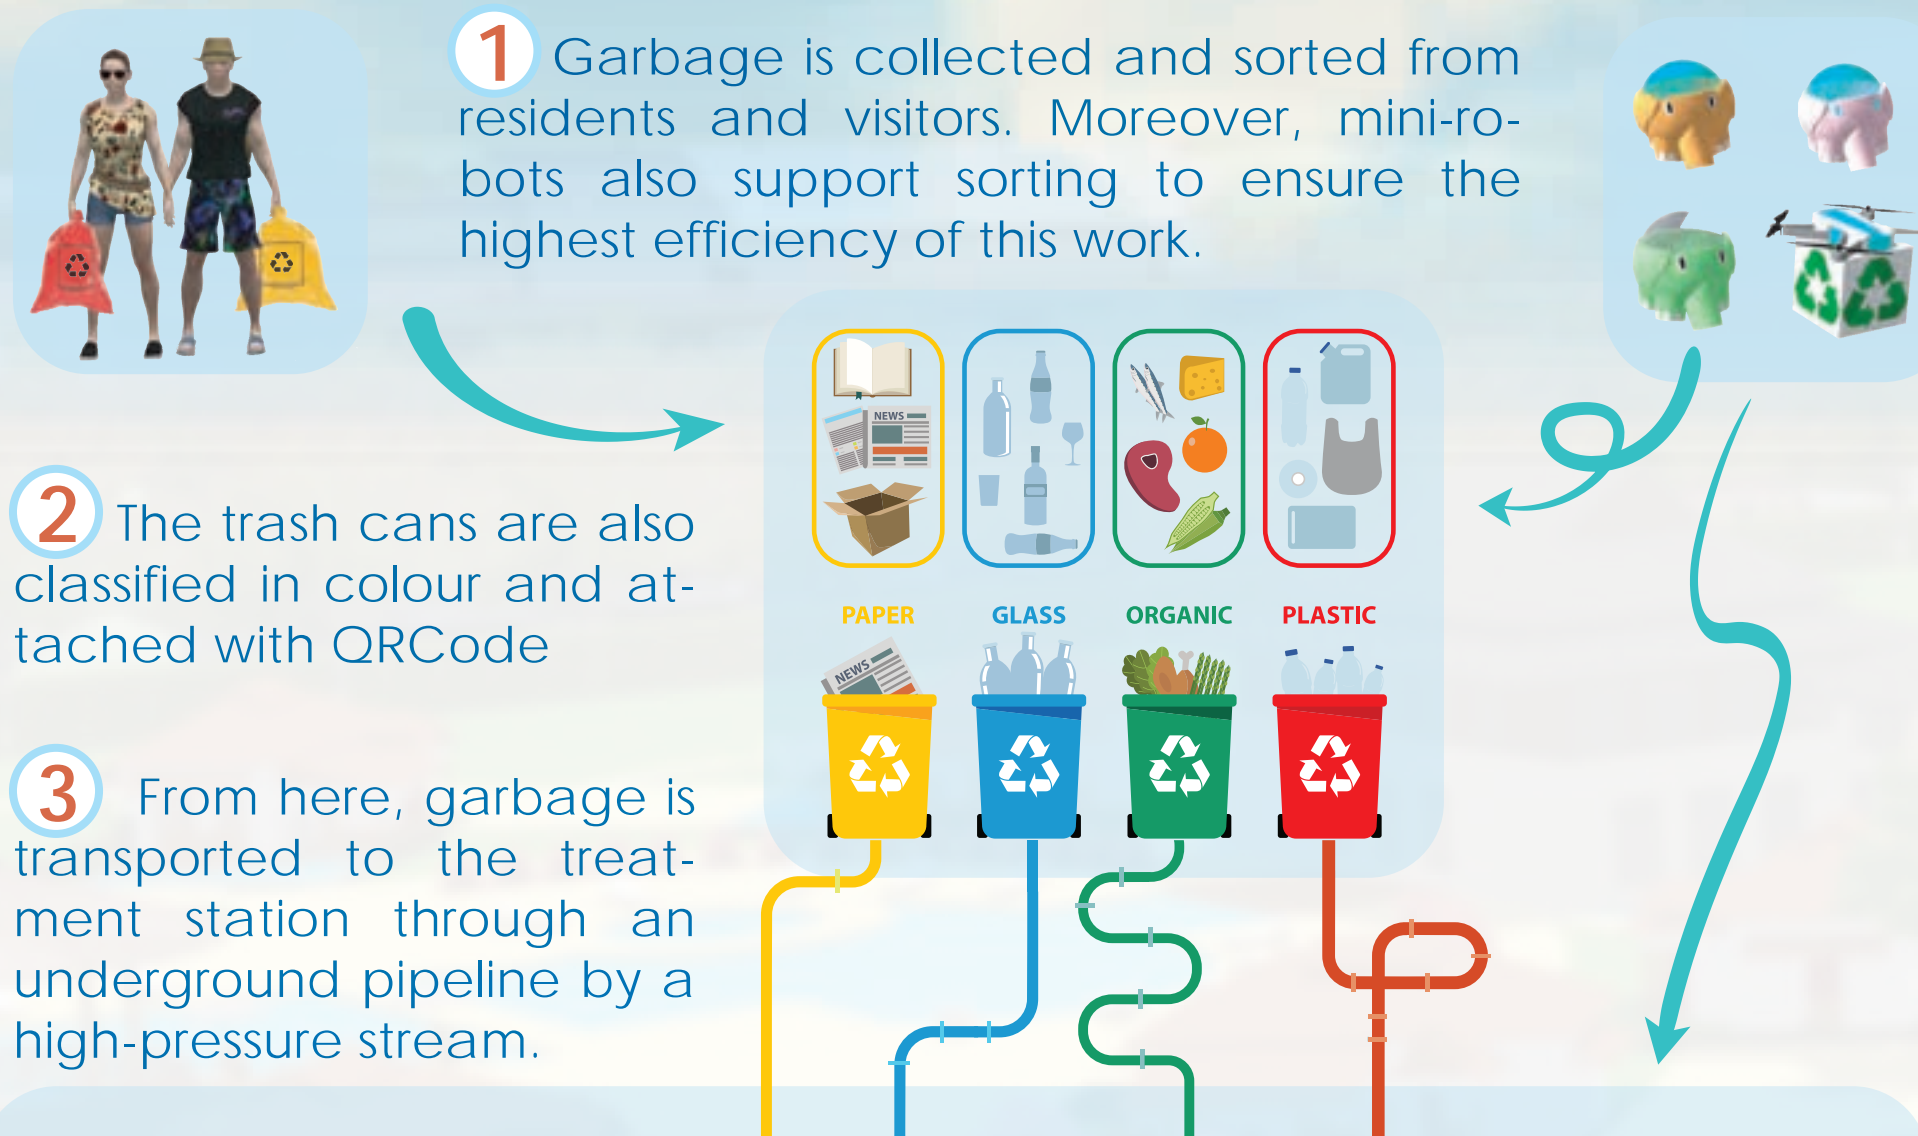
1 Garbage is collected and sorted from residents and visitors. Moreover, mini-robots also support sorting to ensure the highest efficiency of this work.

2 The trash cans are also classified in colour and attached with QRCode

3 From here, garbage is transported to the treatment station through an underground pipeline by a high-pressure stream.

NEWS

PAPER

GLASS

ORGANIC

PLASTIC

NEWS